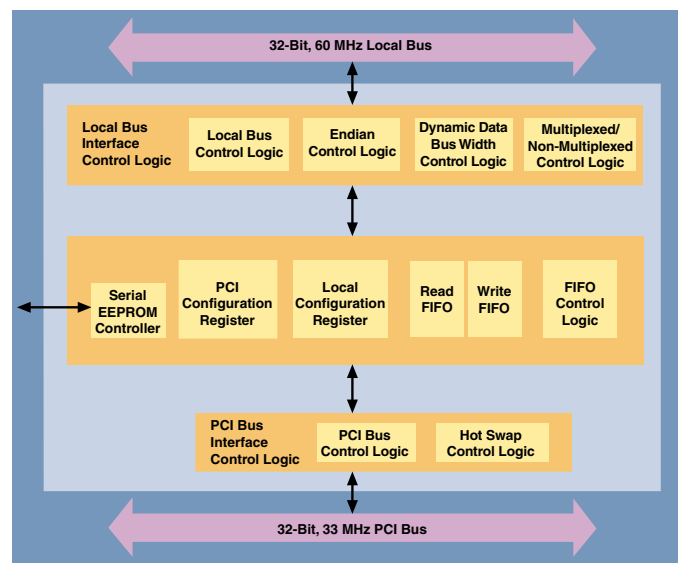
32-Bit, 60 MHz Local Bus

Local Bus Interface Control Logic

Local Bus Control Logic

Endian Control Logic

Dynamic Data Bus Width Control Logic

Multiplexed/ Non-Multiplexed Control Logic

Serial EEPROM Controller

PCI Configuration Register

Local Configuration Register

Read FIFO

Write FIFO

FIFO Control Logic

PCI Bus Interface Control Logic

PCI Bus Control Logic

Hot Swap Control Logic

32-Bit, 33 MHz PCI Bus